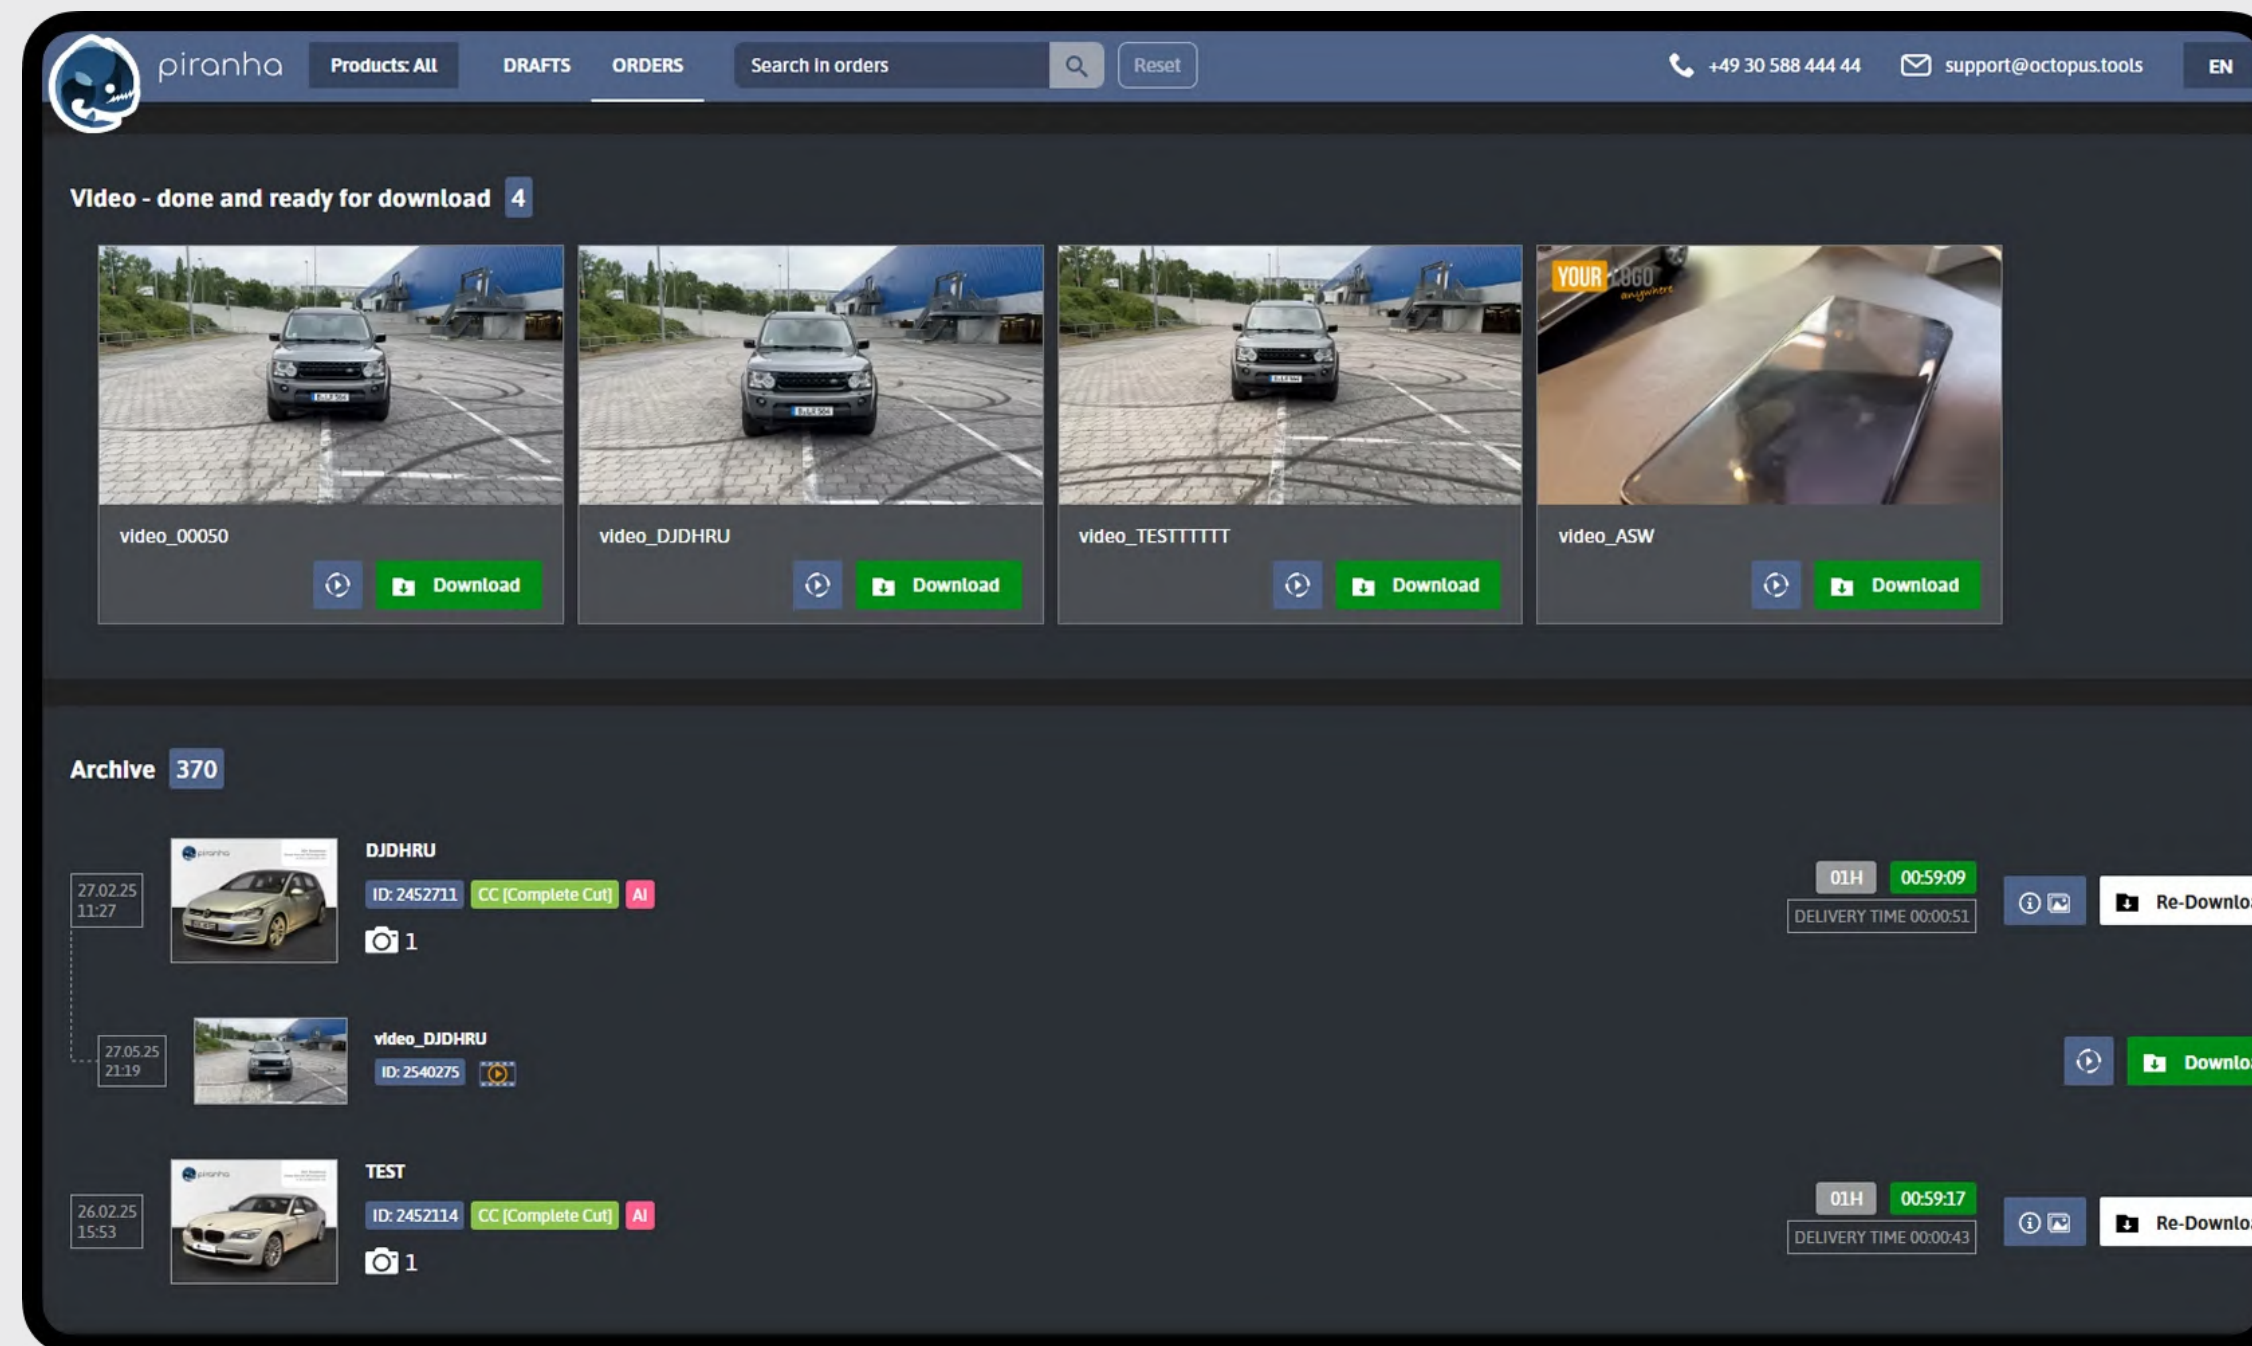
piranha Products: All DRAFTS ORDERS Search in orders Reset +49 30 588 444 44 support@octopus.tools EN

Video - done and ready for download 4

YOUR LOGO anywhere

video_00050 Download

video_DJDHRU Download

video_TESTTTTTT Download

video_ASW Download

Archive 370

27.02.25 11:27

DJDHRU

ID: 2452711 CC [Complete Cut] AI

1

01H 00:59:09

DELIVERY TIME 00:00:51

Re-Downlo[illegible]

27.05.25 21:19

video_DJDHRU

ID: 2540275

Downlo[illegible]

26.02.25 15:53

TEST

ID: 2452114 CC [Complete Cut] AI

1

01H 00:59:17

DELIVERY TIME 00:00:43

Re-Downlo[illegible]